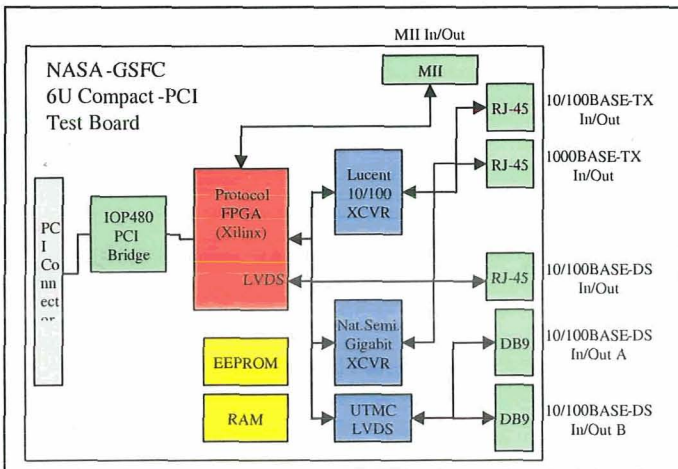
MII In/Out

NASA-GSFC
6U Compact-PCI
Test Board

MII

RJ-45

10/100BASE-TX
In/Out

RJ-45

1000BASE-TX
In/Out

PC
I
Co
nn
ect
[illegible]

IOP480
PCI
Bridge

Protocol
FPGA
(Xilinx)

LVDS

Lucent
10/100
XCVR

RJ-45

10/100BASE-DS
In/Out

Nat.Semi.
Gigabit
XCVR

EEPROM

DB9

10/100BASE-DS
In/Out A

RAM

UTMC
LVDS

DB9

10/100BASE-DS
In/Out B